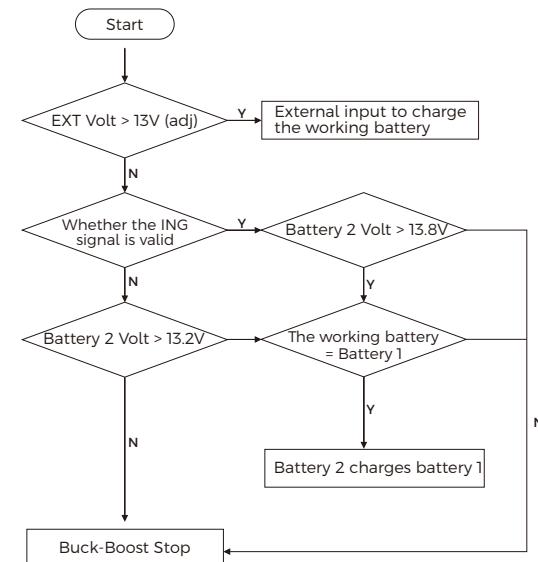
Start

EXT Volt > 13V (adj)

Y

External input to charge the working battery

N

Whether the ING signal is valid

Y

Battery 2 Volt > 13.8V

N

Y

Battery 2 Volt > 13.2V

The working battery = Battery 1

Y

N

N

Battery 2 charges battery 1

Buck-Boost Stop